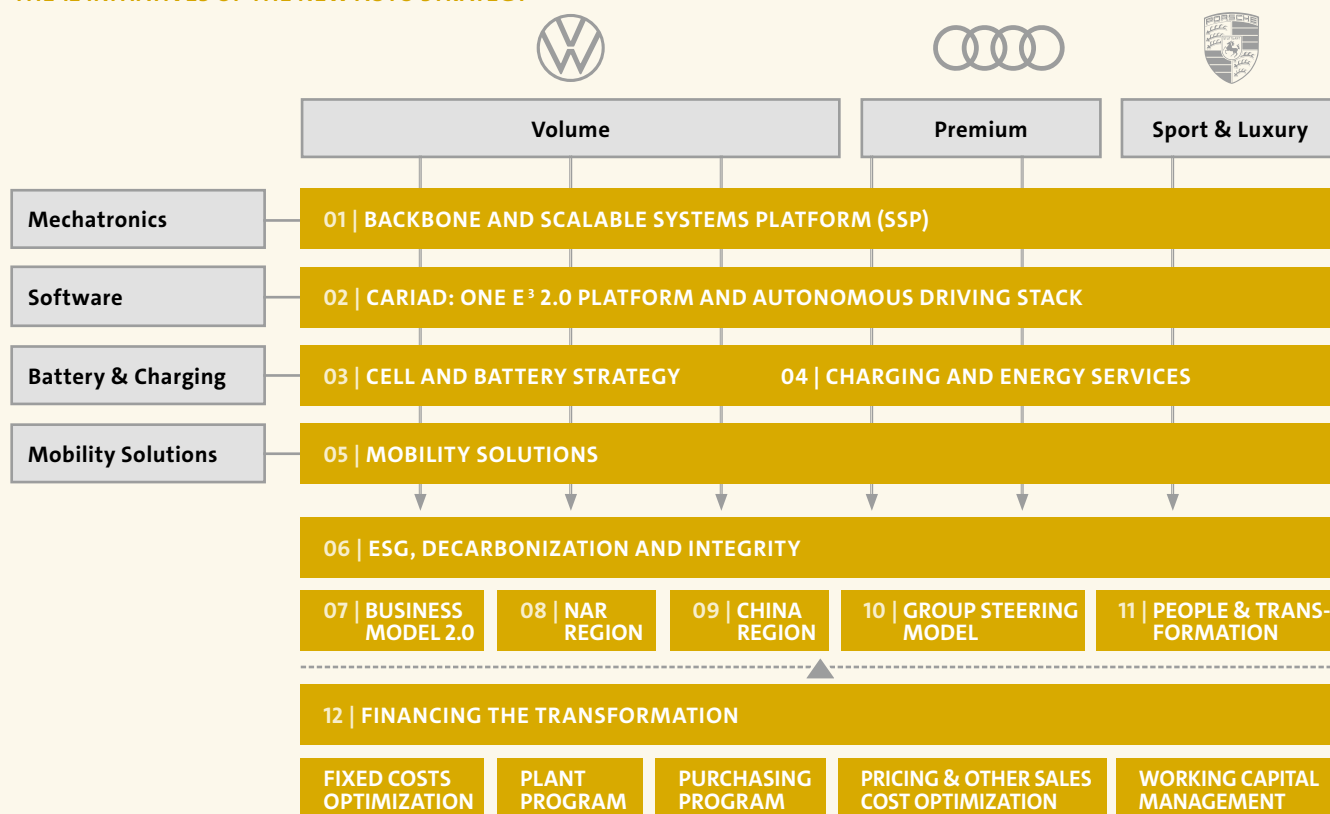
PORSCHE

Volume

Premium

Sport & Luxury

Mechatronics

01 | BACKBONE AND SCALABLE SYSTEMS PLATFORM (SSP)

Software

02 | CARIAD: ONE E$^3$ 2.0 PLATFORM AND AUTONOMOUS DRIVING STACK

Battery & Charging

03 | CELL AND BATTERY STRATEGY

04 | CHARGING AND ENERGY SERVICES

Mobility Solutions

05 | MOBILITY SOLUTIONS

06 | ESG, DECARBONIZATION AND INTEGRITY

07 | BUSINESS MODEL 2.0

08 | NAR REGION

09 | CHINA REGION

10 | GROUP STEERING MODEL

11 | PEOPLE & TRANSFORMATION

12 | FINANCING THE TRANSFORMATION

FIXED COSTS OPTIMIZATION

PLANT PROGRAM

PURCHASING PROGRAM

PRICING & OTHER SALES COST OPTIMIZATION

WORKING CAPITAL MANAGEMENT